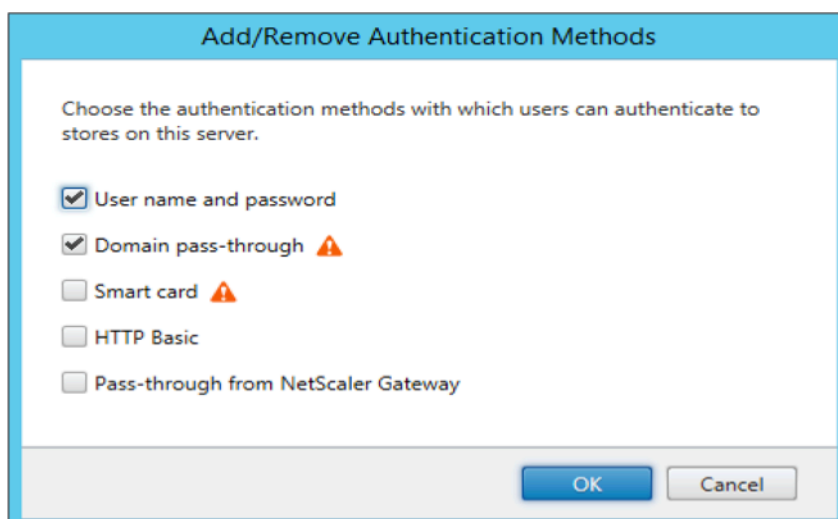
Add/Remove Authentication Methods

Choose the authentication methods with which users can authenticate to stores on this server.

User name and password

Domain pass-through

Smart card

HTTP Basic

Pass-through from NetScaler Gateway

OK

Cancel